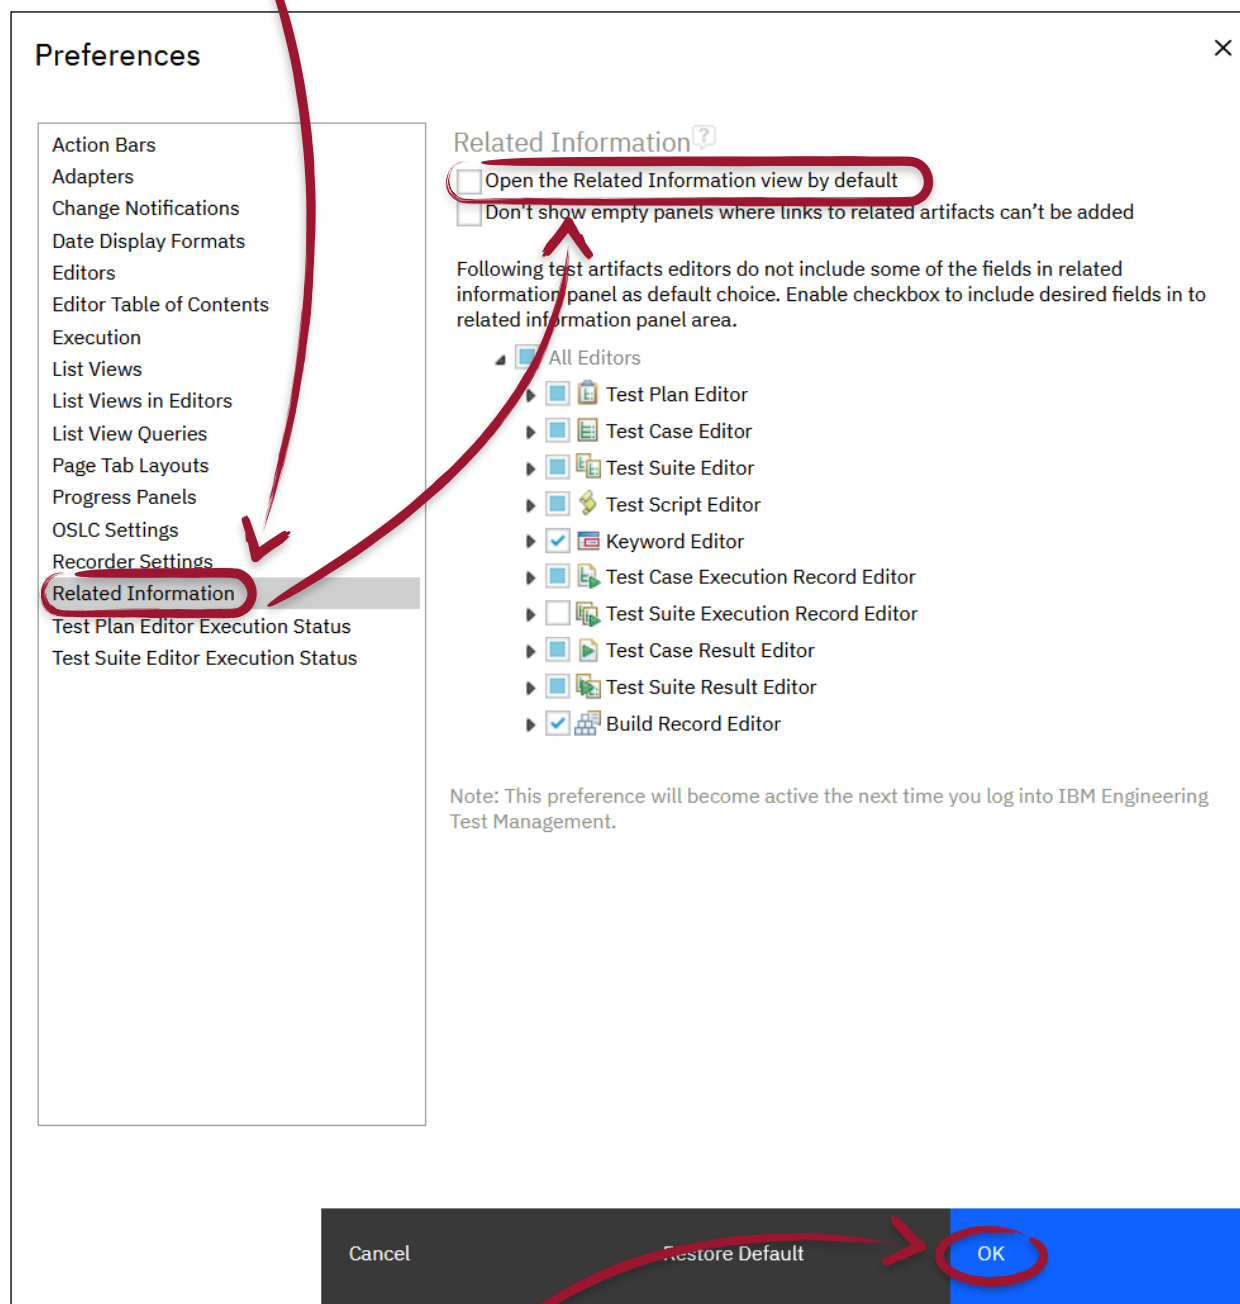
Preferences

×

Action Bars
Adapters
Change Notifications
Date Display Formats
Editors
Editor Table of Contents
Execution
List Views
List Views in Editors
List View Queries
Page Tab Layouts
Progress Panels
OSLC Settings
Recorder Settings
Related Information
Test Plan Editor Execution Status
Test Suite Editor Execution Status

Related Information

Open the Related Information view by default
Don't show empty panels where links to related artifacts can't be added

Following test artifacts editors do not include some of the fields in related information panel as default choice. Enable checkbox to include desired fields in to related information panel area.

All Editors
Test Plan Editor
Test Case Editor
Test Suite Editor
Test Script Editor
Keyword Editor
Test Case Execution Record Editor
Test Suite Execution Record Editor
Test Case Result Editor
Test Suite Result Editor
Build Record Editor

Note: This preference will become active the next time you log into IBM Engineering Test Management.

Cancel
Restore Default
OK